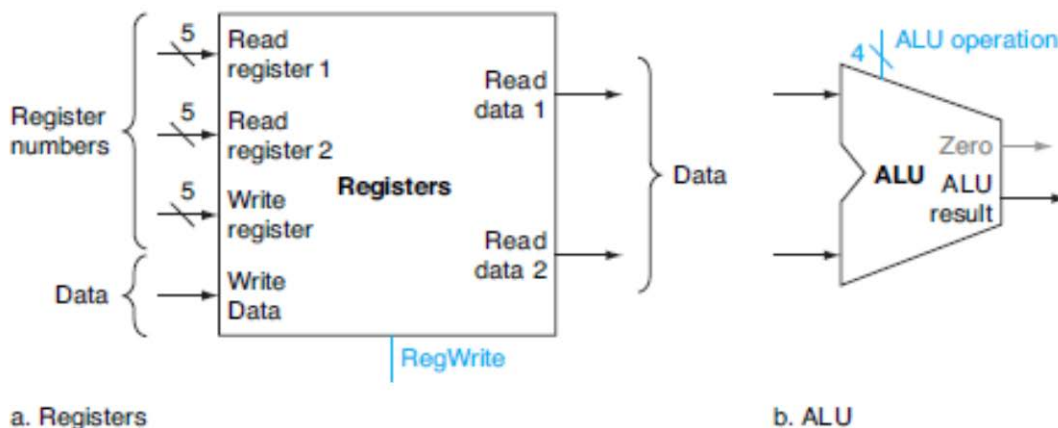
5
Read register 1

5
Read register 2

5
Write register

Register numbers

Write Data

Data

Registers

Read data 1

Read data 2

Data

RegWrite

4
ALU operation

ALU

Zero

ALU result

a. Registers

b. ALU